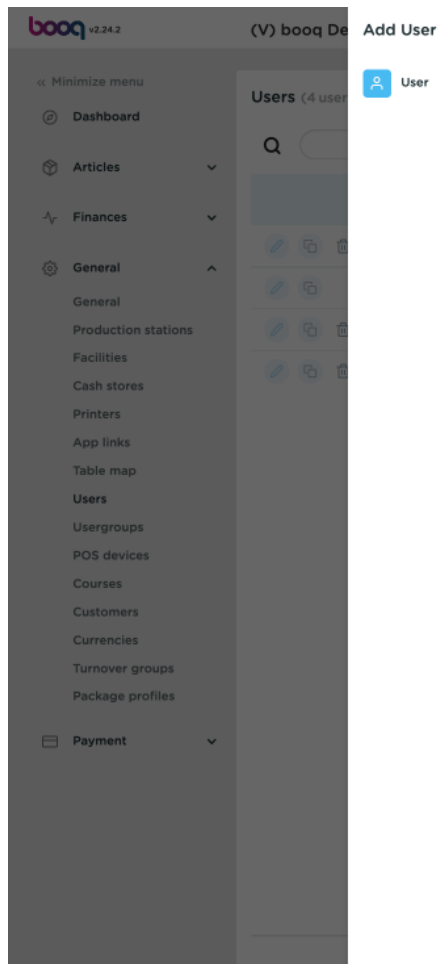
booq v2.24.2

(V) booq De

Add User

User

« Minimize menu

Dashboard

Articles

Finances

General

General

Production stations

Facilities

Cash stores

Printers

App links

Table map

Users

Usergroups

POS devices

Courses

Customers

Currencies

Turnover groups

Package profiles

Payment

Users (4 user